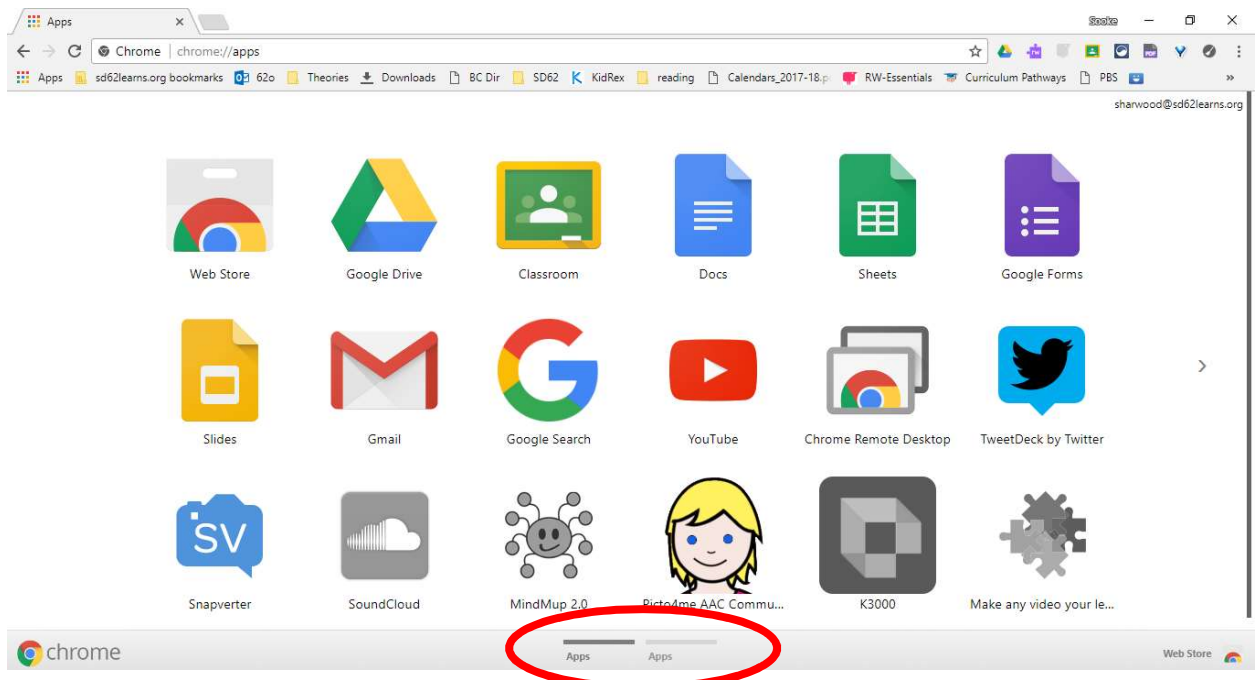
Apps ×

Sooke

Chrome | chrome://apps

Apps sd62learns.org bookmarks 62o Theories Downloads BC Dir SD62 KidRex reading Calendars_2017-18.p RW-Essentials Curriculum Pathways PBS »

sharwood@sd62learns.org

Web Store Google Drive Classroom Docs Sheets Google Forms

Slides Gmail Google Search YouTube Chrome Remote Desktop TweetDeck by Twitter

SV

Snapverter SoundCloud MindMup 2.0 Picto4me AAC Commu... K3000 Make any video your le...

chrome

Apps Apps

Web Store